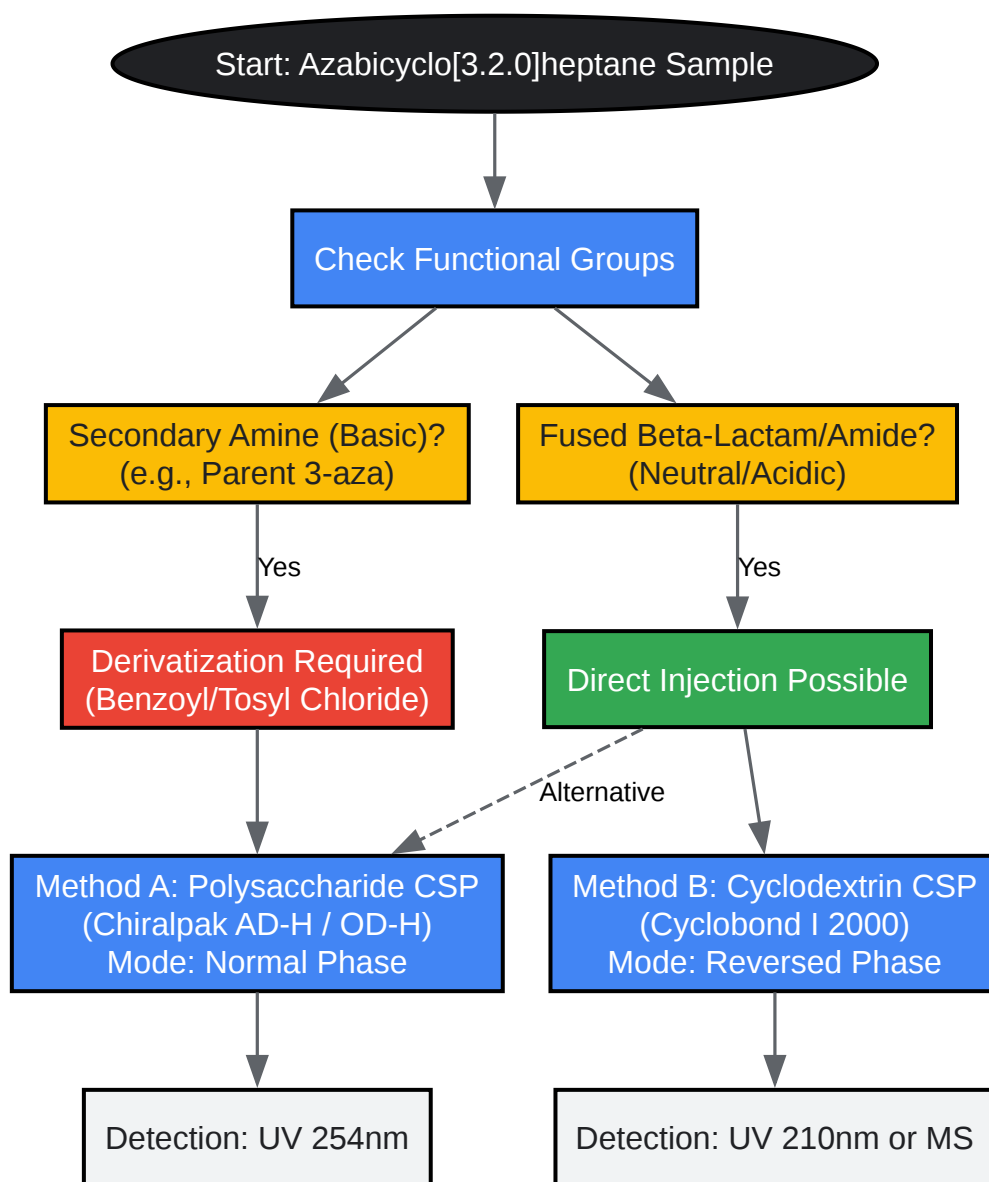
Start: Azabicyclo[3.2.0]heptane Sample

Check Functional Groups

Secondary Amine (Basic)?
(e.g., Parent 3-aza)

Fused Beta-Lactam/Amide?
(Neutral/Acidic)

Yes

Yes

Derivatization Required
(Benzoyl/Tosyl Chloride)

Direct Injection Possible

Alternative

Method A: Polysaccharide CSP
(Chiralpak AD-H / OD-H)
Mode: Normal Phase

Method B: Cyclodextrin CSP
(Cyclobond I 2000)
Mode: Reversed Phase

Detection: UV 254nm

Detection: UV 210nm or MS